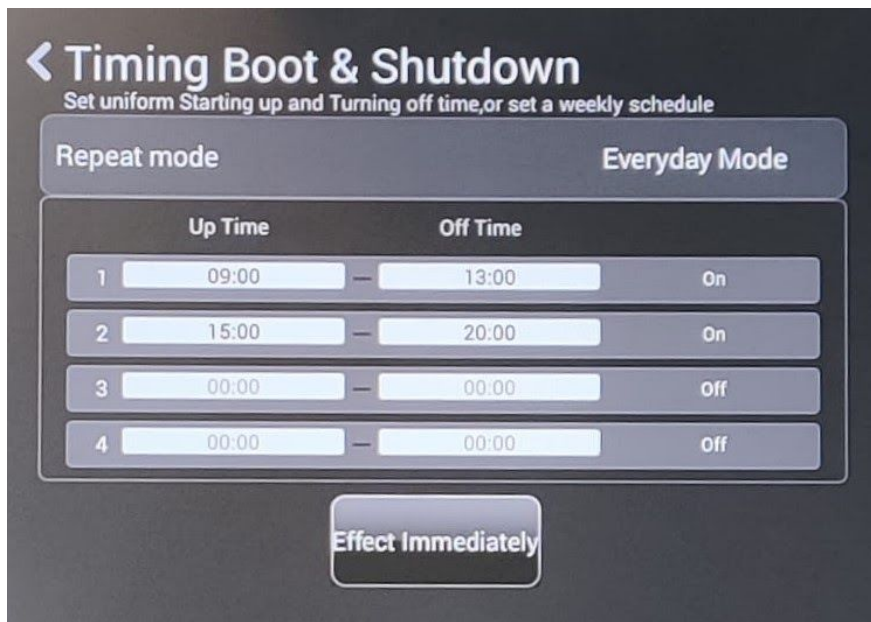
< Timing Boot & Shutdown
Set uniform Starting up and Turning off time,or set a weekly schedule

Repeat mode Everyday Mode

| | Up Time | | Off Time | |
|---|---|---|---|---|
| 1 | 09:00 | — | 13:00 | On |
| 2 | 15:00 | — | 20:00 | On |
| 3 | 00:00 | — | 00:00 | Off |
| 4 | 00:00 | — | 00:00 | Off |

Effect Immediately